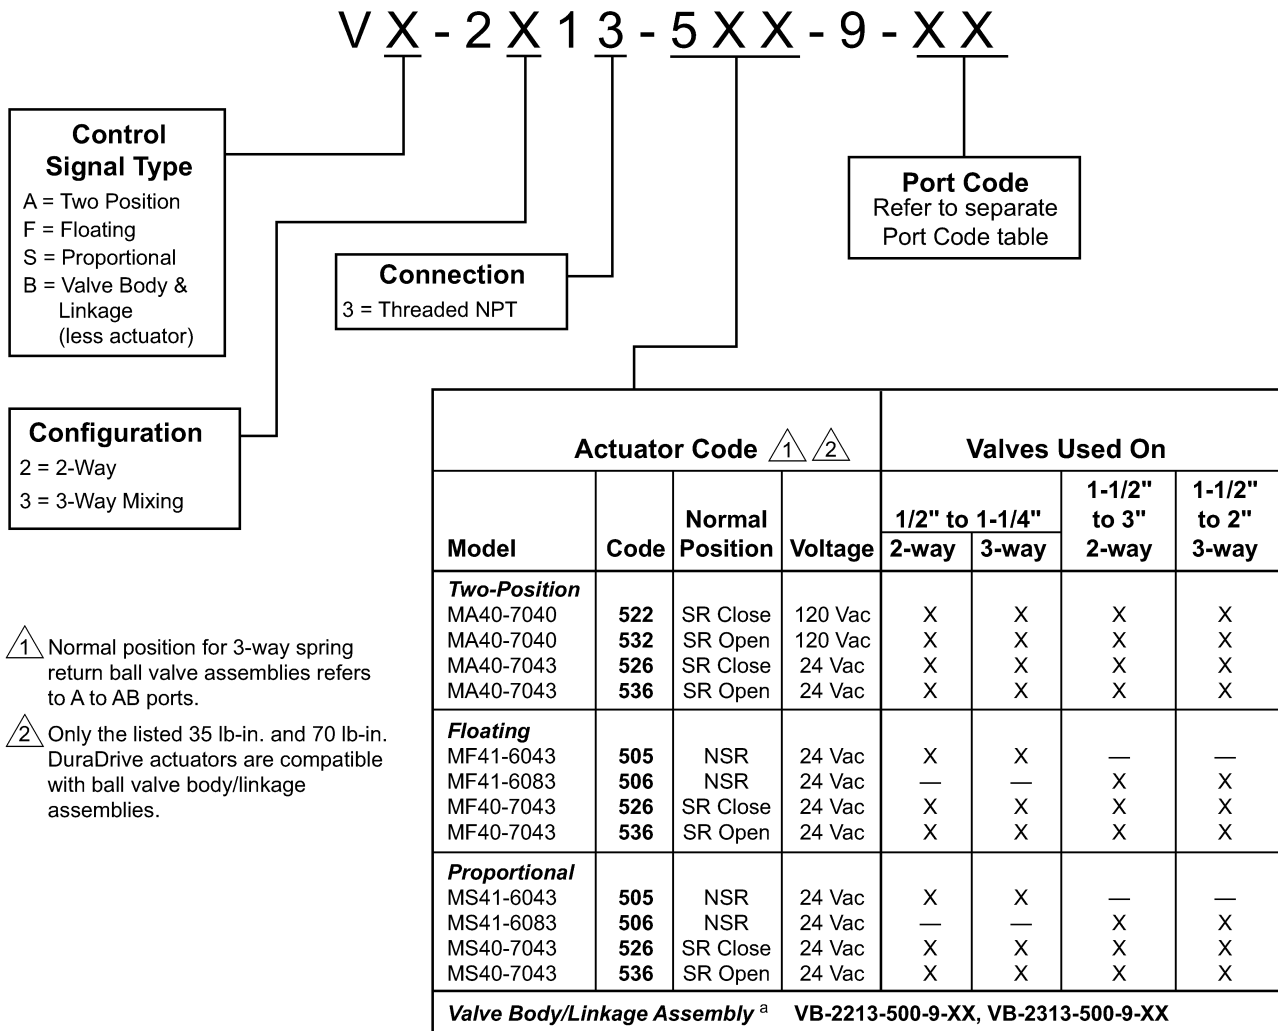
VX-2X13-5XX-9-XX

Control Signal Type
A = Two Position
F = Floating
S = Proportional
B = Valve Body & Linkage (less actuator)

Port Code
Refer to separate Port Code table

Connection
3 = Threaded NPT

Configuration
2 = 2-Way
3 = 3-Way Mixing

1 Normal position for 3-way spring return ball valve assemblies refers to A to AB ports.

2 Only the listed 35 lb-in. and 70 lb-in. DuraDrive actuators are compatible with ball valve body/linkage assemblies.

| Actuator Code 1 2 | | | | Valves Used On | | | |
|---|---|---|---|---|---|---|---|
| | | | | 1/2" to 1-1/4" | | 1-1/2" to 3" | 1-1/2" to 2" |
| Model | Code | Normal Position | Voltage | 2-way | 3-way | 2-way | 3-way |
| *Two-Position* | | | | | | | |
| MA40-7040 | 522 | SR Close | 120 Vac | X | X | X | X |
| MA40-7040 | 532 | SR Open | 120 Vac | X | X | X | X |
| MA40-7043 | 526 | SR Close | 24 Vac | X | X | X | X |
| MA40-7043 | 536 | SR Open | 24 Vac | X | X | X | X |
| *Floating* | | | | | | | |
| MF41-6043 | 505 | NSR | 24 Vac | X | X | — | — |
| MF41-6083 | 506 | NSR | 24 Vac | — | — | X | X |
| MF40-7043 | 526 | SR Close | 24 Vac | X | X | X | X |
| MF40-7043 | 536 | SR Open | 24 Vac | X | X | X | X |
| *Proportional* | | | | | | | |
| MS41-6043 | 505 | NSR | 24 Vac | X | X | — | — |
| MS41-6083 | 506 | NSR | 24 Vac | — | — | X | X |
| MS40-7043 | 526 | SR Close | 24 Vac | X | X | X | X |
| MS40-7043 | 536 | SR Open | 24 Vac | X | X | X | X |

*Valve Body/Linkage Assembly* $^a$ VB-2213-500-9-XX, VB-2313-500-9-XX